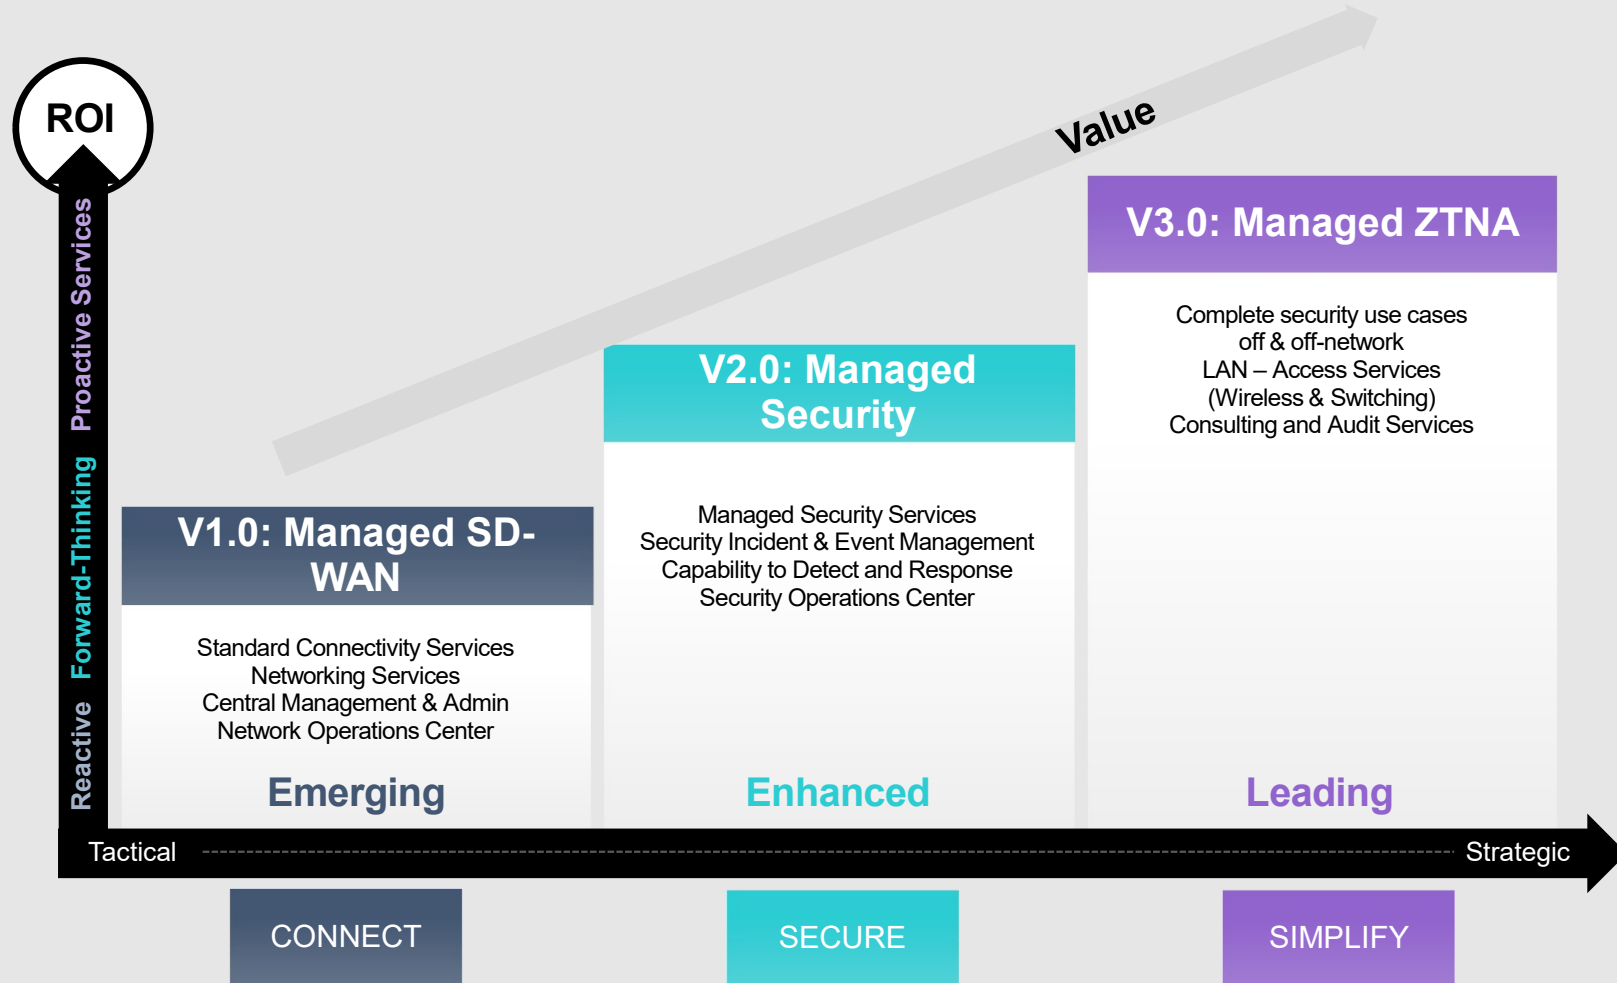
ROI

Reactive Forward-Thinking Proactive Services

Value

V1.0: Managed SD-WAN

Standard Connectivity Services
Networking Services
Central Management & Admin
Network Operations Center

Emerging

V2.0: Managed Security

Managed Security Services
Security Incident & Event Management
Capability to Detect and Response
Security Operations Center

Enhanced

V3.0: Managed ZTNA

Complete security use cases off & off-network
LAN – Access Services
(Wireless & Switching)
Consulting and Audit Services

Leading

Tactical

Strategic

CONNECT

SECURE

SIMPLIFY